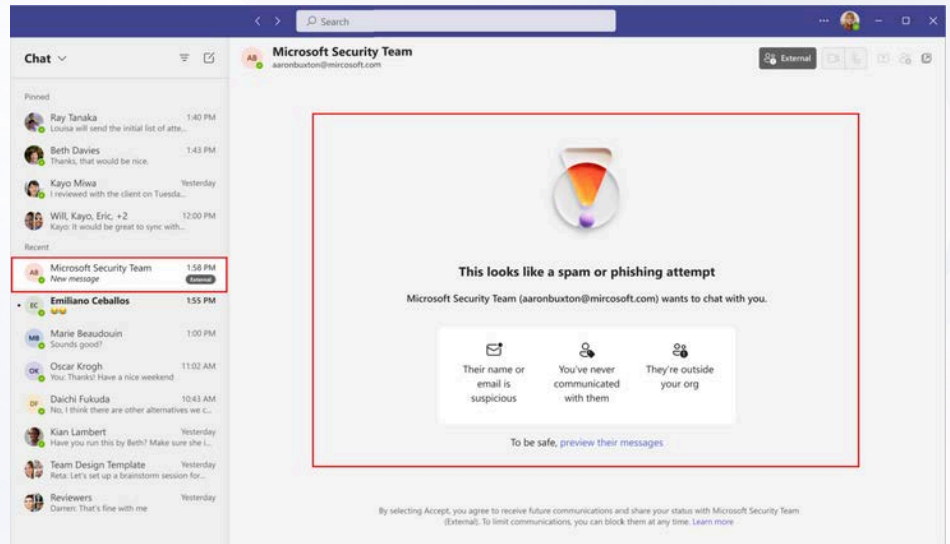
Search

Chat

Pinned

Ray Tanaka 1:40 PM
Louisa will send the initial list of atte...

Beth Davies 1:43 PM
Thanks, that would be nice.

Kayo Miwa Yesterday
I reviewed with the client on Tuesda...

Will, Kayo, Eric, +2 12:00 PM
Kayo: It would be great to sync with...

Recent

AB Microsoft Security Team 1:58 PM
New message External

EC Emiliano Ceballos 1:55 PM

MB Marie Beaudouin 1:00 PM
Sounds good?

OK Oscar Krogh 11:02 AM
You: Thanks! Have a nice weekend

DF Daichi Fukuda 10:43 AM
No, I think there are other alternatives we c...

Kian Lambert Yesterday
Have you run this by Beth? Make sure she i...

Team Design Template Yesterday
Reta: Let's set up a brainstorm session for...

Reviewers Yesterday
Darren: That's fine with me

AB Microsoft Security Team
aaronbuxton@mircosoft.com

External

This looks like a spam or phishing attempt

Microsoft Security Team (aaronbuxton@mircosoft.com) wants to chat with you.

Their name or email is suspicious

You've never communicated with them

They're outside your org

To be safe, preview their messages

By selecting Accept, you agree to receive future communications and share your status with Microsoft Security Team (External). To limit communications, you can block them at any time. Learn more